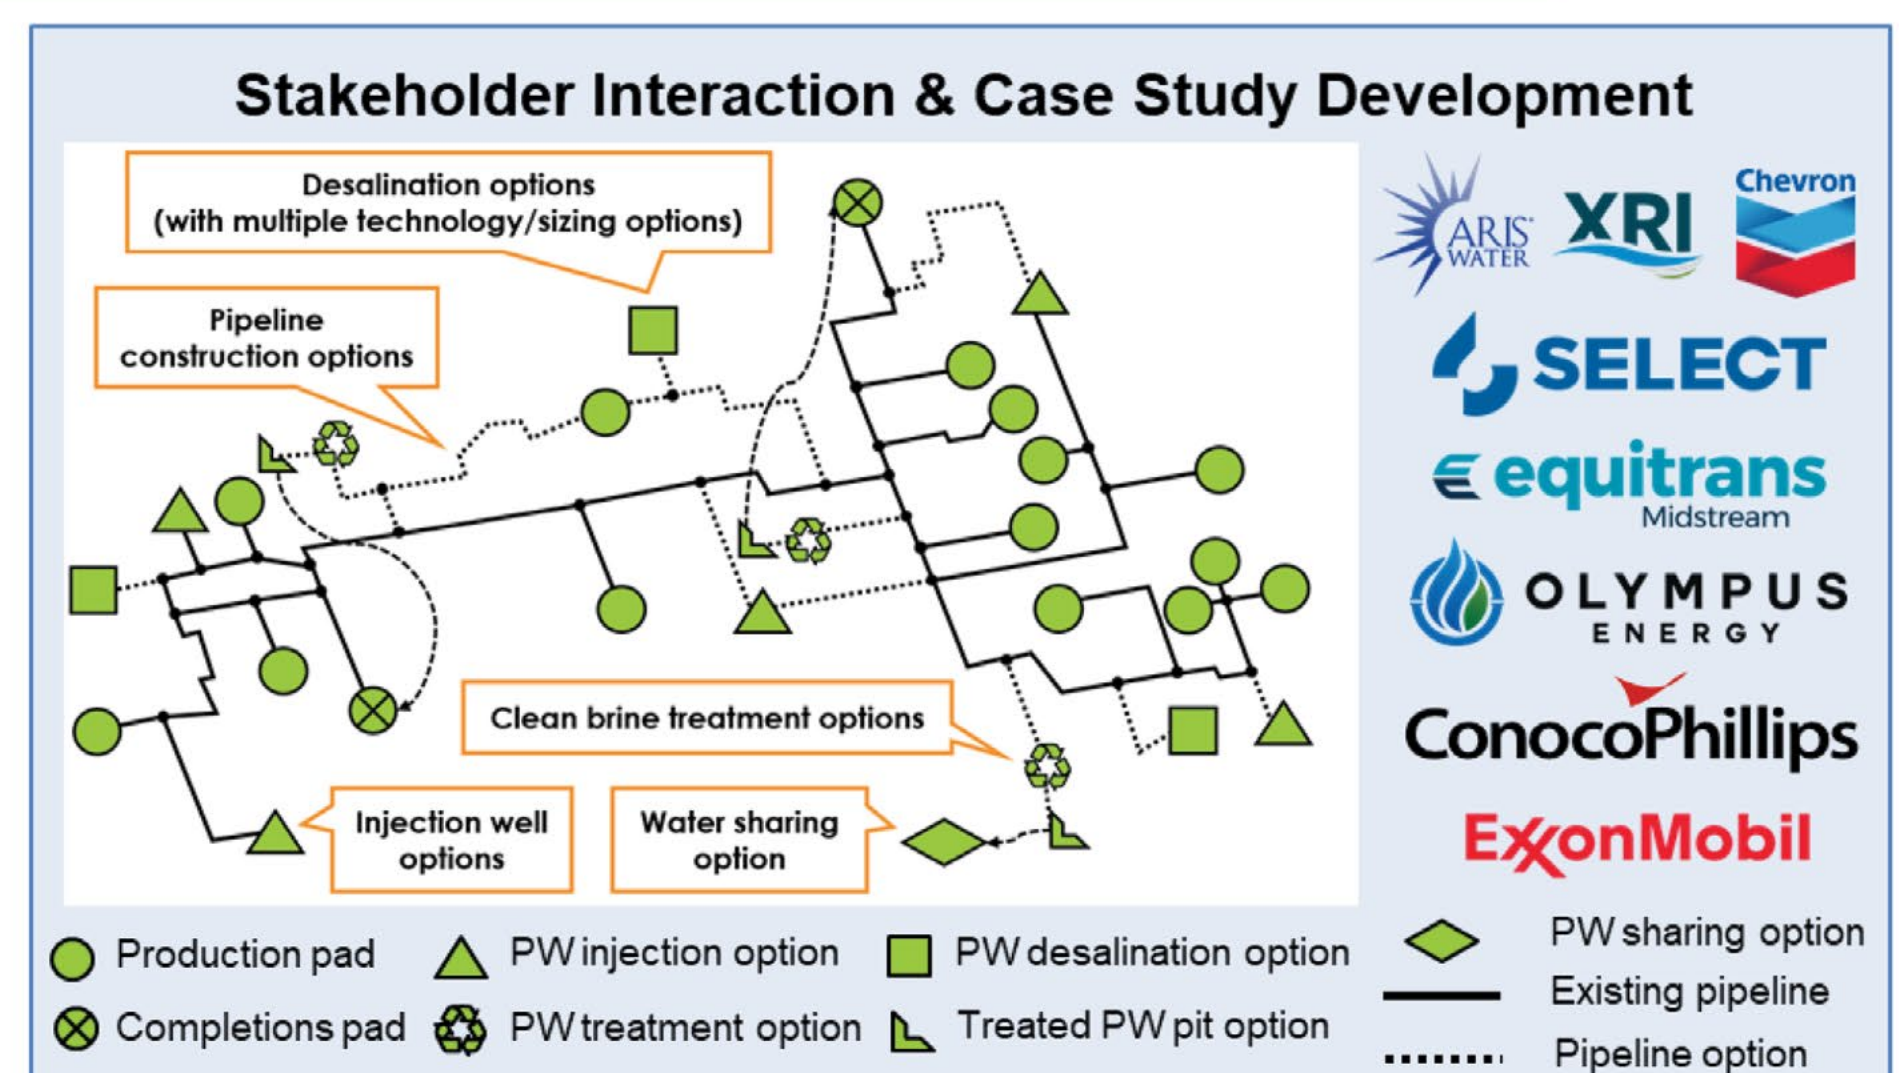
Stakeholder Interaction & Case Study Development

Desalination options (with multiple technology/sizing options)

Pipeline construction options

Clean brine treatment options

Injection well options

Water sharing option

ARIS WATER

XRI

Chevron

SELECT

equitrans Midstream

OLYMPUS ENERGY

ConocoPhillips

ExxonMobil

Production pad
PW injection option
PW desalination option
PW sharing option
Completions pad
PW treatment option
Treated PW pit option
Existing pipeline
Pipeline option